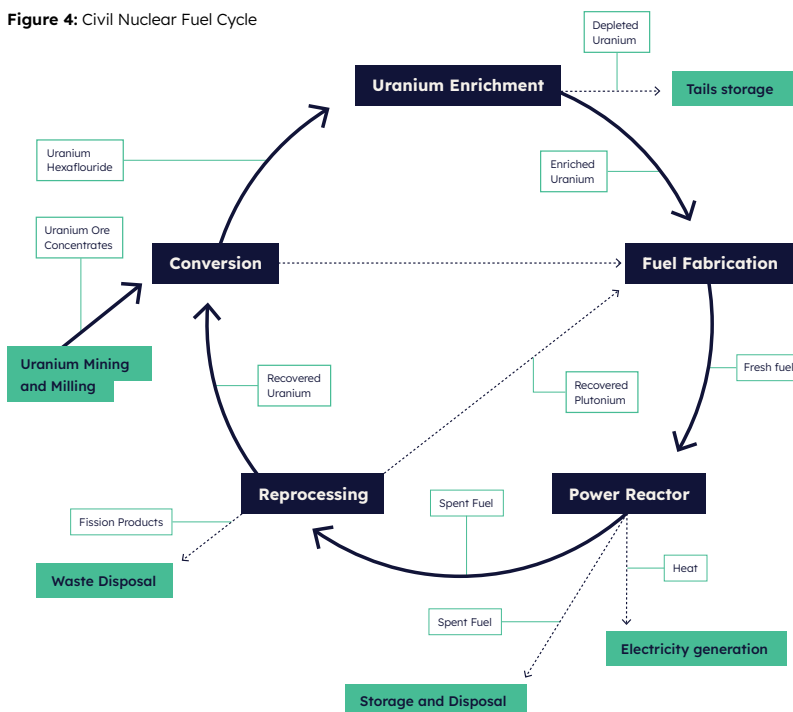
**Figure 4:** Civil Nuclear Fuel Cycle

Depleted Uranium

Uranium Enrichment

Tails storage

Uranium Hexaflouride

Enriched Uranium

Uranium Ore Concentrates

Conversion

Fuel Fabrication

Uranium Mining and Milling

Fresh fuel

Recovered Uranium

Recovered Plutonium

Reprocessing

Power Reactor

Fission Products

Spent Fuel

Waste Disposal

Heat

Spent Fuel

Electricity generation

Storage and Disposal